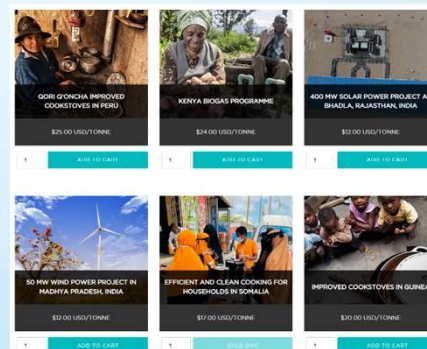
QORI Q'OCHA IMPROVED COOKSTOVES IN PERU

$25.00 USD/TONNE

1 ADD TO CART

KENYA BIOGAS PROGRAMME

$24.00 USD/TONNE

1 ADD TO CART

400 MW SOLAR POWER PROJECT A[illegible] BHADLA, RAJASTHAN, INDIA

$12.00 USD/TONNE

1 ADD TO CART

50 MW WIND POWER PROJECT IN MADHYA PRADESH, INDIA

$12.00 USD/TONNE

1 ADD TO CART

EFFICIENT AND CLEAN COOKING FOR HOUSEHOLDS IN SOMALIA

$17.00 USD/TONNE

1 SOLD OUT

IMPROVED COOKSTOVES IN GUINEA

$20.00 USD/TONNE

1 ADD TO CART